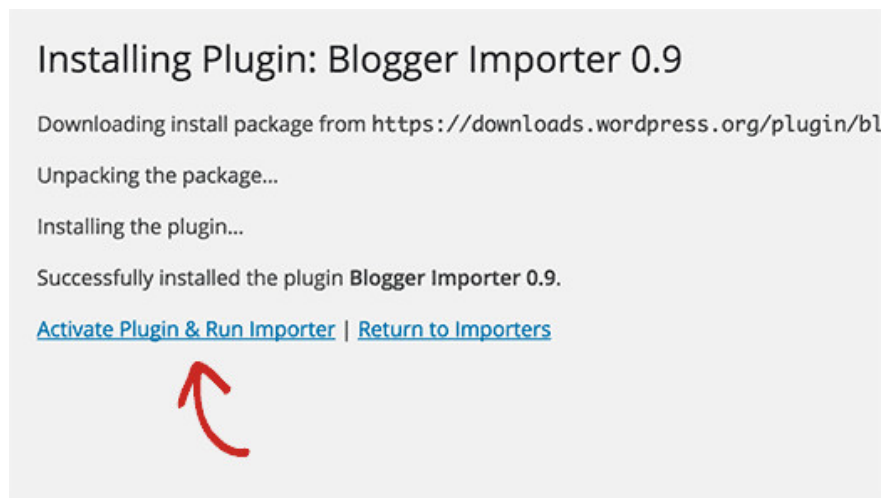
Installing Plugin: Blogger Importer 0.9

Downloading install package from https://downloads.wordpress.org/plugin/bl

Unpacking the package…

Installing the plugin…

Successfully installed the plugin **Blogger Importer 0.9**.

Activate Plugin & Run Importer | Return to Importers